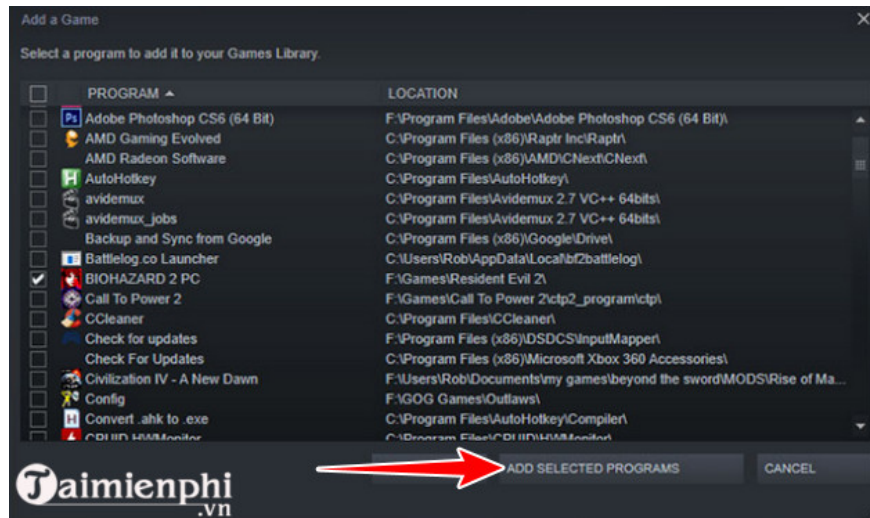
Add a Game

Select a program to add it to your Games Library.

| PROGRAM ▲ | LOCATION |
|---|---|
| Adobe Photoshop CS6 (64 Bit) | F:\Program Files\Adobe\Adobe Photoshop CS6 (64 Bit)\ |
| AMD Gaming Evolved | C:\Program Files (x86)\Raptr Inc\Raptr\ |
| AMD Radeon Software | C:\Program Files (x86)\AMD\CNext\CNext\ |
| AutoHotkey | C:\Program Files\AutoHotkey\ |
| avidemux | C:\Program Files\Avidemux 2.7 VC++ 64bits\ |
| avidemux_jobs | C:\Program Files\Avidemux 2.7 VC++ 64bits\ |
| Backup and Sync from Google | C:\Program Files (x86)\Google\Drive\ |
| Battlelog.co Launcher | C:\Users\Rob\AppData\Local\bf2battlelog\ |
| BIOHAZARD 2 PC | F:\Games\Resident Evil 2\ |
| Call To Power 2 | F:\Games\Call To Power 2\ctp2_program\ctp\ |
| CCleaner | C:\Program Files\CCleaner\ |
| Check for updates | F:\Program Files (x86)\DSDCS\InputMapper\ |
| Check For Updates | C:\Program Files (x86)\Microsoft Xbox 360 Accessories\ |
| Civilization IV - A New Dawn | F:\Users\Rob\Documents\my games\beyond the sword\MODS\Rise of Ma... |
| Config | F:\GOG Games\Outlaws\ |
| Convert .ahk to .exe | C:\Program Files\AutoHotkey\Compiler\ |
| CPUID HWMonitor | C:\Program Files\CPUID\HWMonitor\ |

ADD SELECTED PROGRAMS
CANCEL

Taimienphi
.vn